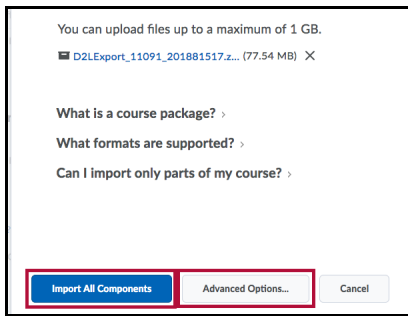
You can upload files up to a maximum of 1 GB.

D2LExport_11091_201881517.z... (77.54 MB) ×

What is a course package? ›

What formats are supported? ›

Can I import only parts of my course? ›

Import All Components

Advanced Options...

Cancel